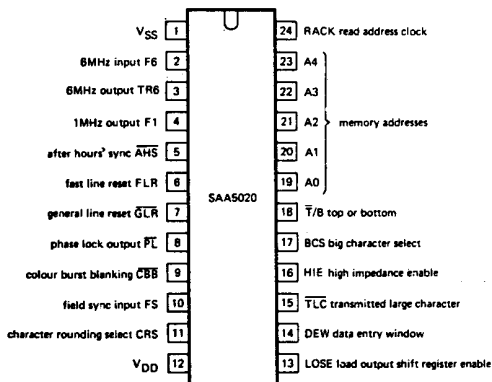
$V_{SS}$ 1
6MHz input F6 2
6MHz output TR6 3
1MHz output F1 4
after hours' sync $\overline{AHS}$ 5
fast line reset FLR 6
general line reset $\overline{GLR}$ 7
phase lock output $\overline{PL}$ 8
colour burst blanking $\overline{CBB}$ 9
field sync input FS 10
character rounding select CRS 11
$V_{DD}$ 12

SAA5020

24 RACK read address clock
23 A4
22 A3
21 A2
20 A1
19 A0
memory addresses
18 $\overline{T}$/B top or bottom
17 BCS big character select
16 HIE high impedance enable
15 $\overline{TLC}$ transmitted large character
14 DEW data entry window
13 LOSE load output shift register enable